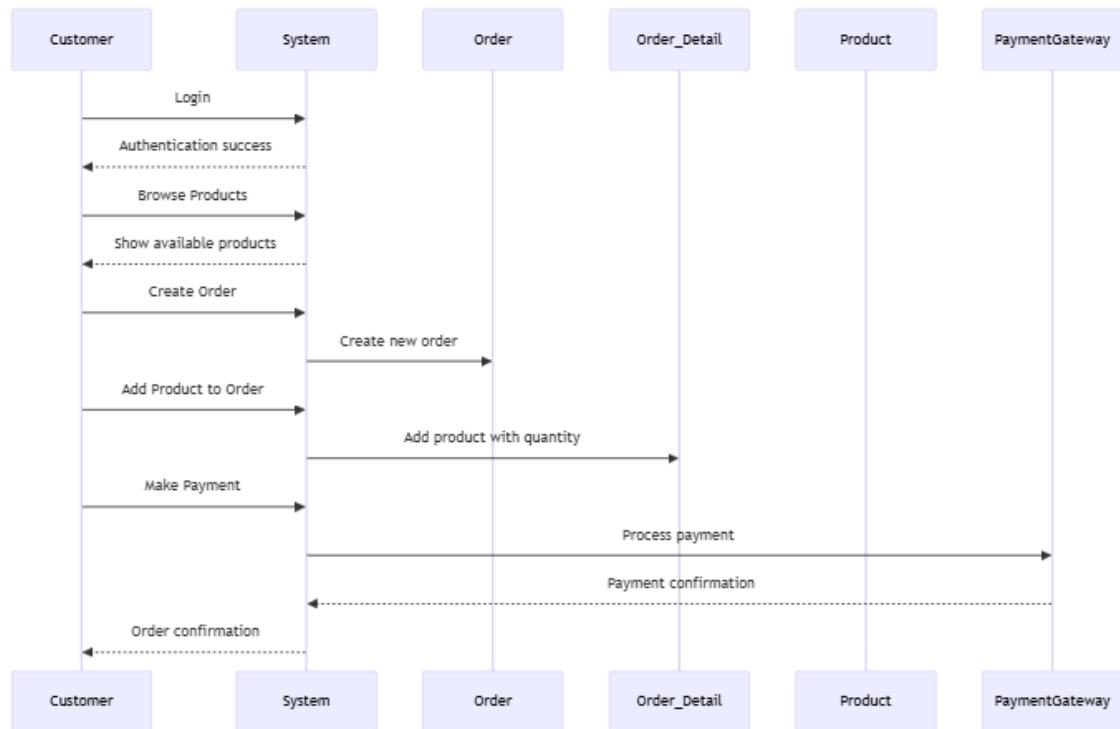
Customer System Order Order_Detail Product PaymentGateway

Login

Authentication success

Browse Products

Show available products

Create Order

Create new order

Add Product to Order

Add product with quantity

Make Payment

Process payment

Payment confirmation

Order confirmation

Customer System Order Order_Detail Product PaymentGateway